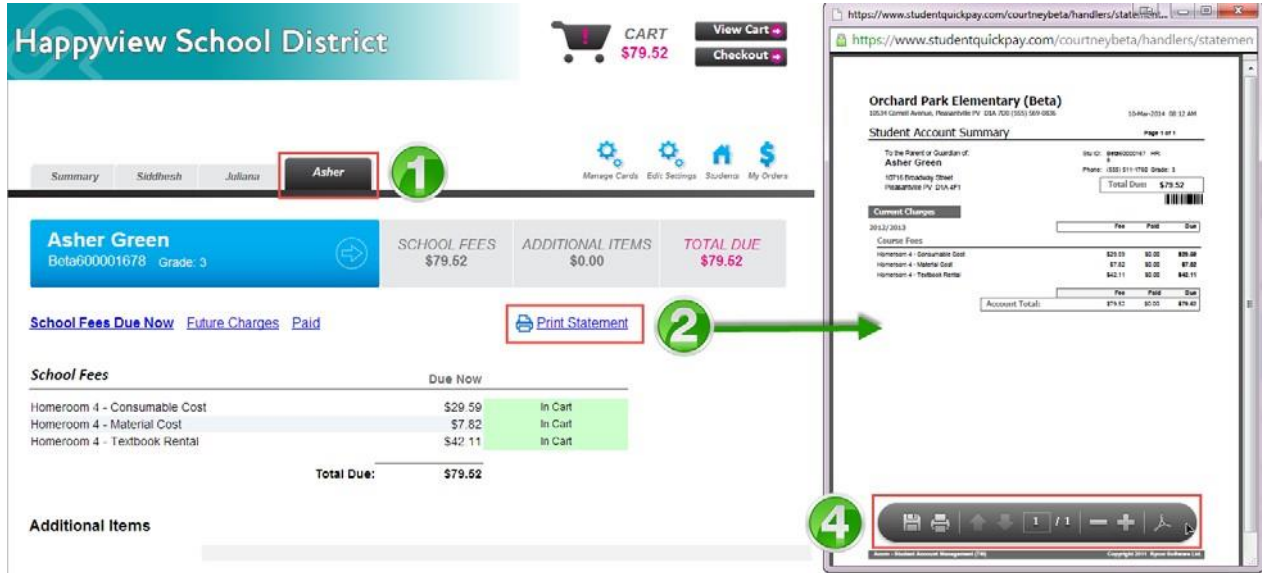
Happyview School District

CART
$79.52

View Cart
Checkout

Summary | Siddhesh | Juliana | Asher

1

Manage Cards | Edit Settings | Students | My Orders

Asher Green
Beta600001678 Grade: 3

| SCHOOL FEES | ADDITIONAL ITEMS | TOTAL DUE |
|---|---|---|
| $79.52 | $0.00 | $79.52 |

School Fees Due Now Future Charges Paid

Print Statement

2

| School Fees | Due Now | |
|---|---|---|
| Homeroom 4 - Consumable Cost | $29.59 | In Cart |
| Homeroom 4 - Material Cost | $7.82 | In Cart |
| Homeroom 4 - Textbook Rental | $42.11 | In Cart |
| Total Due: | $79.52 | |

Additional Items

https://www.studentquickpay.com/courtneybeta/handlers/statement...
https://www.studentquickpay.com/courtneybeta/handlers/statemen

Orchard Park Elementary (Beta)
10534 Cornell Avenue, Pleasantville PV D1A 7O0 (555) 569-0836
10-Mar-2014 08:12 AM

Student Account Summary
Page 1 of 1

To the Parent or Guardian of:
Asher Green
10716 Broadway Street
Pleasantville PV D1A 4F1

Stu ID: Beta600001678 HR: 4
Phone: (555) 511-1760 Grade: 3
Total Due: $79.52

Current Charges
2012/2013

Course Fees

| | Fee | Paid | Due |
|---|---|---|---|
| Homeroom 4 - Consumable Cost | $29.59 | $0.00 | $29.59 |
| Homeroom 4 - Material Cost | $7.82 | $0.00 | $7.82 |
| Homeroom 4 - Textbook Rental | $42.11 | $0.00 | $42.11 |
| Account Total: | $79.52 | $0.00 | $79.52 |

4

1 / 1

Aeon - Student Account Management (TM)
Copyright 2011 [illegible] Software Ltd.